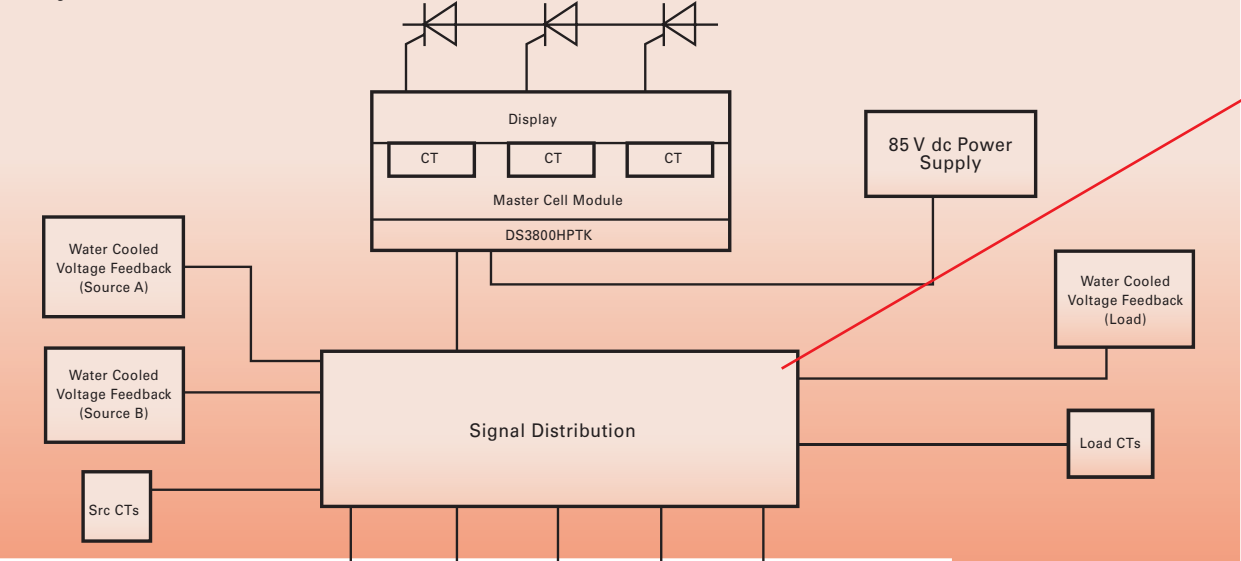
Display

CT

CT

CT

Master Cell Module

DS3800HPTK

85 V dc Power Supply

Water Cooled Voltage Feedback (Source A)

Water Cooled Voltage Feedback (Source B)

Water Cooled Voltage Feedback (Load)

Signal Distribution

Load CTs

Src CTs